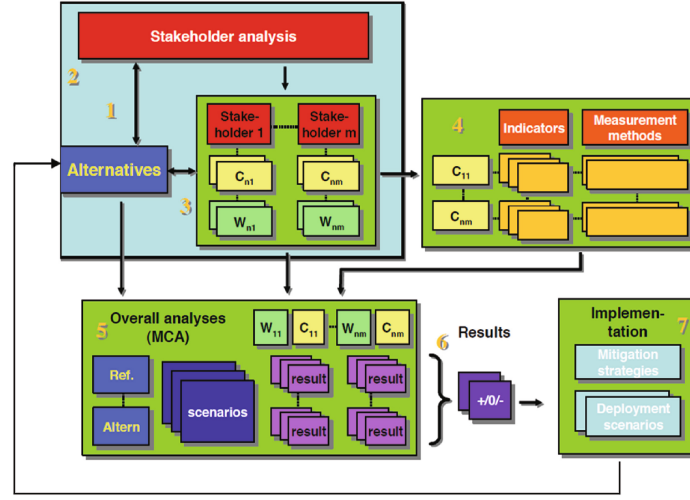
Stakeholder analysis

2

1

Alternatives

Stakeholder 1

Stakeholder m

$C_{n1}$

$C_{nm}$

3

$W_{n1}$

$W_{nm}$

4

Indicators

Measurement methods

$C_{11}$

$C_{nm}$

5 Overall analyses (MCA)

$W_{11}$

$C_{11}$

$W_{nm}$

$C_{nm}$

Ref.

Altern

scenarios

result

result

result

result

6 Results

+/0/-

Implementation 7

Mitigation strategies

Deployment scenarios